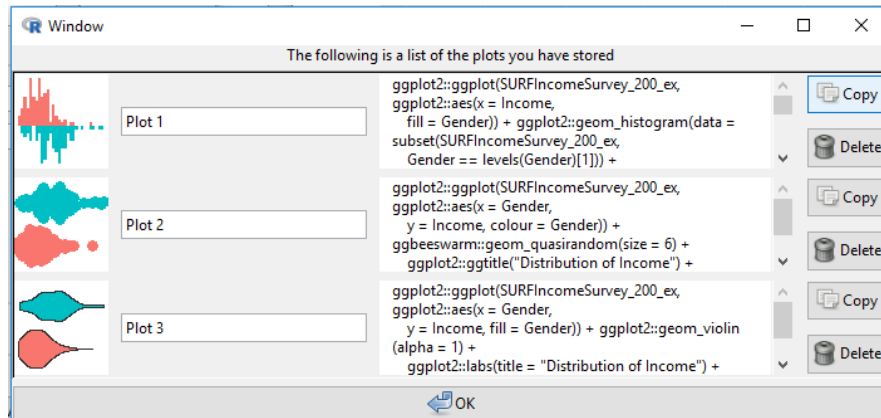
Window

The following is a list of the plots you have stored

Plot 1

ggplot2::ggplot(SURFIncomeSurvey_200_ex, ggplot2::aes(x = Income, fill = Gender)) + ggplot2::geom_histogram(data = subset(SURFIncomeSurvey_200_ex, Gender == levels(Gender)[1])) +

Copy

Delete

Plot 2

ggplot2::ggplot(SURFIncomeSurvey_200_ex, ggplot2::aes(x = Gender, y = Income, colour = Gender)) + ggbeeswarm::geom_quasirandom(size = 6) + ggplot2::ggtitle("Distribution of Income") +

Copy

Delete

Plot 3

ggplot2::ggplot(SURFIncomeSurvey_200_ex, ggplot2::aes(x = Gender, y = Income, fill = Gender)) + ggplot2::geom_violin (alpha = 1) + ggplot2::labs(title = "Distribution of Income") +

Copy

Delete

OK